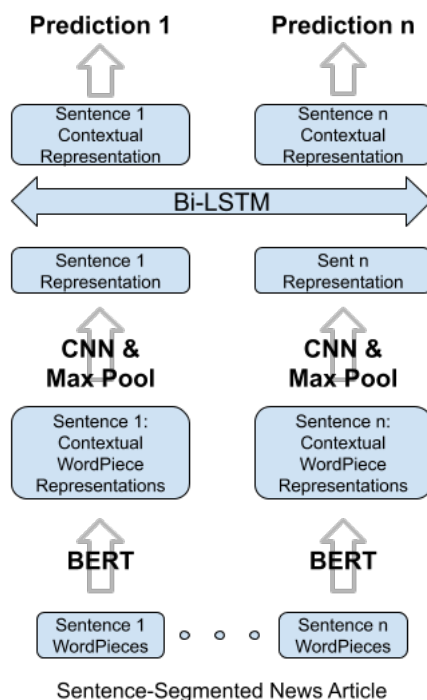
Prediction 1

Prediction n

Sentence 1 Contextual Representation

Sentence n Contextual Representation

Bi-LSTM

Sentence 1 Representation

Sent n Representation

CNN & Max Pool

CNN & Max Pool

Sentence 1: Contextual WordPiece Representations

Sentence n: Contextual WordPiece Representations

BERT

BERT

Sentence 1 WordPieces

○ ○ ○

Sentence n WordPieces

Sentence-Segmented News Article